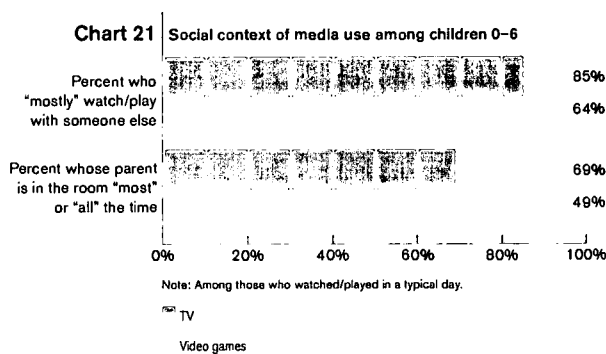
Chart 21 | Social context of media use among children 0–6

Percent who "mostly" watch/play with someone else

85%

64%

Percent whose parent is in the room "most" or "all" the time

69%

49%

0% 20% 40% 60% 80% 100%

Note: Among those who watched/played in a typical day.

TV

Video games